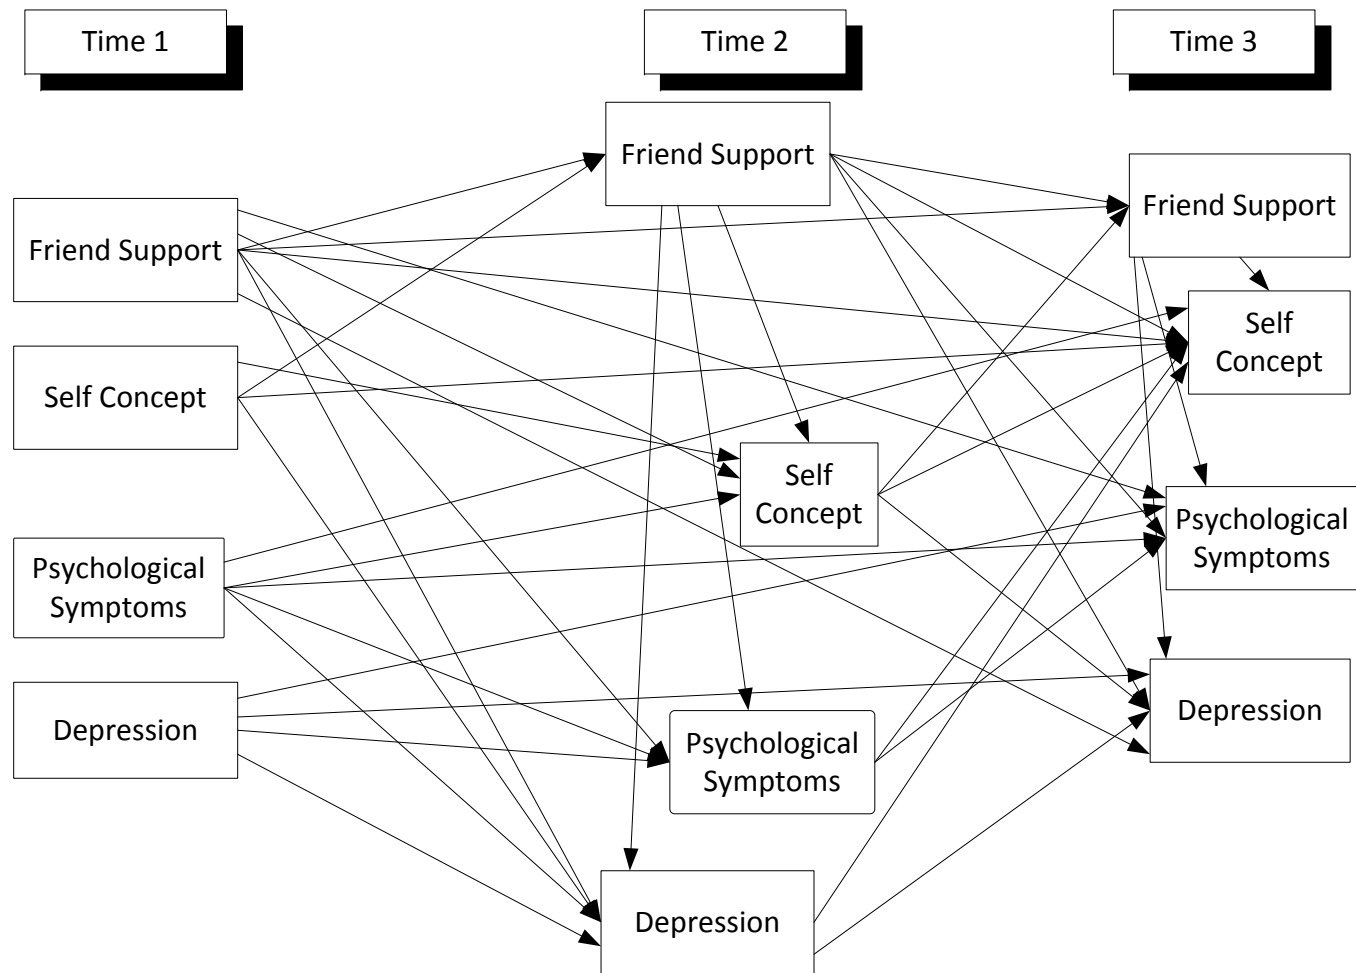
Time 1

Time 2

Time 3

Friend Support

Friend Support

Self Concept

Psychological Symptoms

Depression

Self Concept

Psychological Symptoms

Depression

Friend Support

Self Concept

Psychological Symptoms

Depression